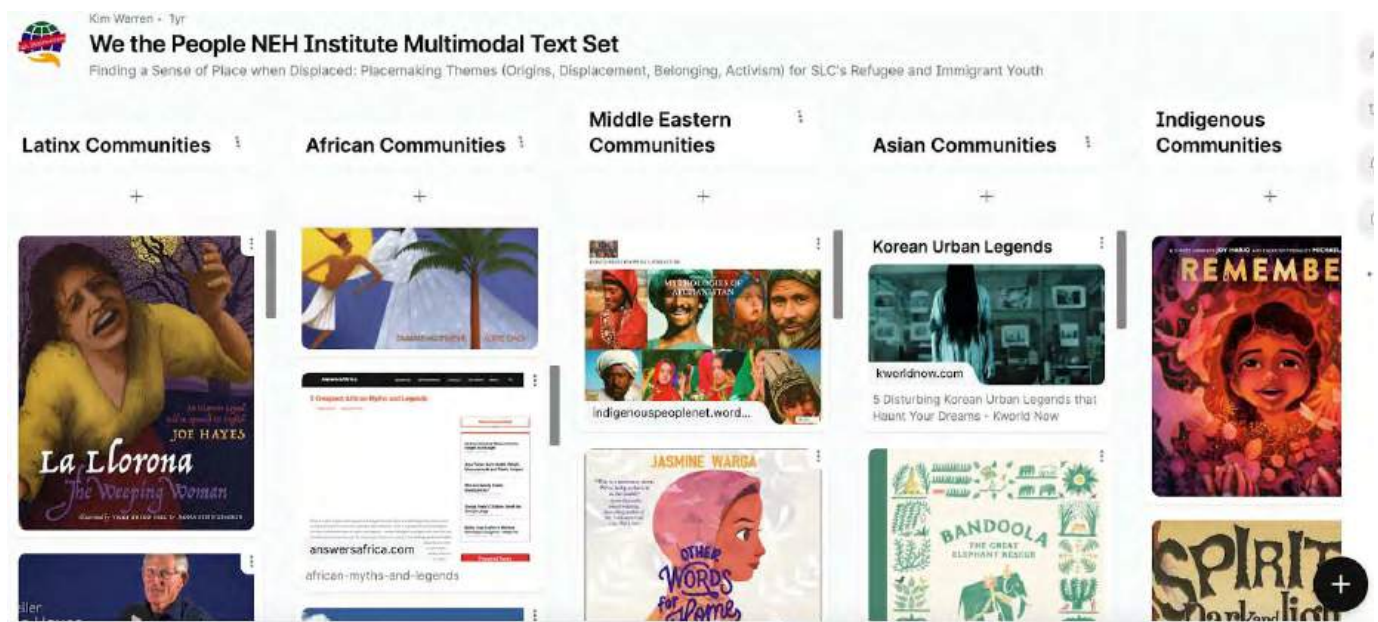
Kim Warren • 1yr

We the People NEH Institute Multimodal Text Set

Finding a Sense of Place when Displaced: Placemaking Themes (Origins, Displacement, Belonging, Activism) for SLC's Refugee and Immigrant Youth

Latinx Communities

+

An illustrated legend... JOE HAYES

La Llorona

The Weeping Woman

African Communities

+

answersafrica.com

african-myths-and-legends

Middle Eastern Communities

+

MYTHOLOGIES OF AFGHANISTAN

indigenouspeoplenet.word...

JASMINE WARGA

OTHER WORDS for Home

Asian Communities

+

Korean Urban Legends

kworldnow.com

5 Disturbing Korean Urban Legends that Haunt Your Dreams - Kworld Now

BANDOOLA THE GREAT ELEPHANT RESCUE

Indigenous Communities

+

JOY HARJO

REMEMBE

SPIRIT

Dark and Ligh

+